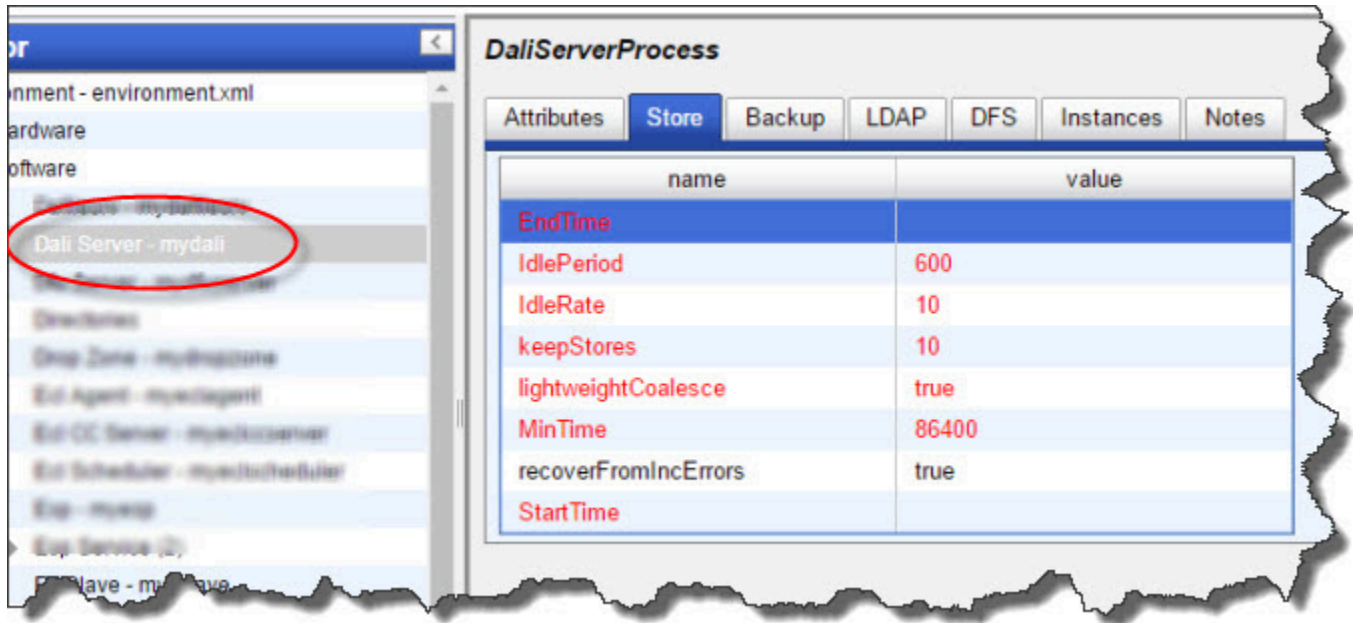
or
onment - environment.xml
ardware
oftware
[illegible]
Dali Server - mydali
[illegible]
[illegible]
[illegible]
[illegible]
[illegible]
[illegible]
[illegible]
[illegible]
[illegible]

DaliServerProcess

Attributes | Store | Backup | LDAP | DFS | Instances | Notes

| name | value |
|---|---|
| EndTime | |
| IdlePeriod | 600 |
| IdleRate | 10 |
| keepStores | 10 |
| lightweightCoalesce | true |
| MinTime | 86400 |
| recoverFromIncErrors | true |
| StartTime | |